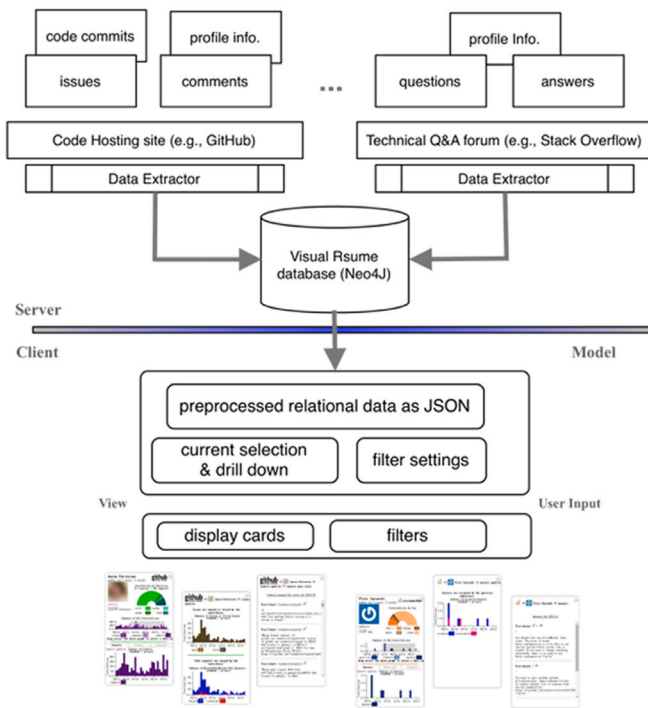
code commits

profile info.

issues

comments

...

profile Info.

questions

answers

Code Hosting site (e.g., GitHub)

Technical Q&A forum (e.g., Stack Overflow)

Data Extractor

Data Extractor

Visual Rsume database (Neo4J)

Server

Client

Model

preprocessed relational data as JSON

current selection & drill down

filter settings

View

User Input

display cards

filters

github

github

github

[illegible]